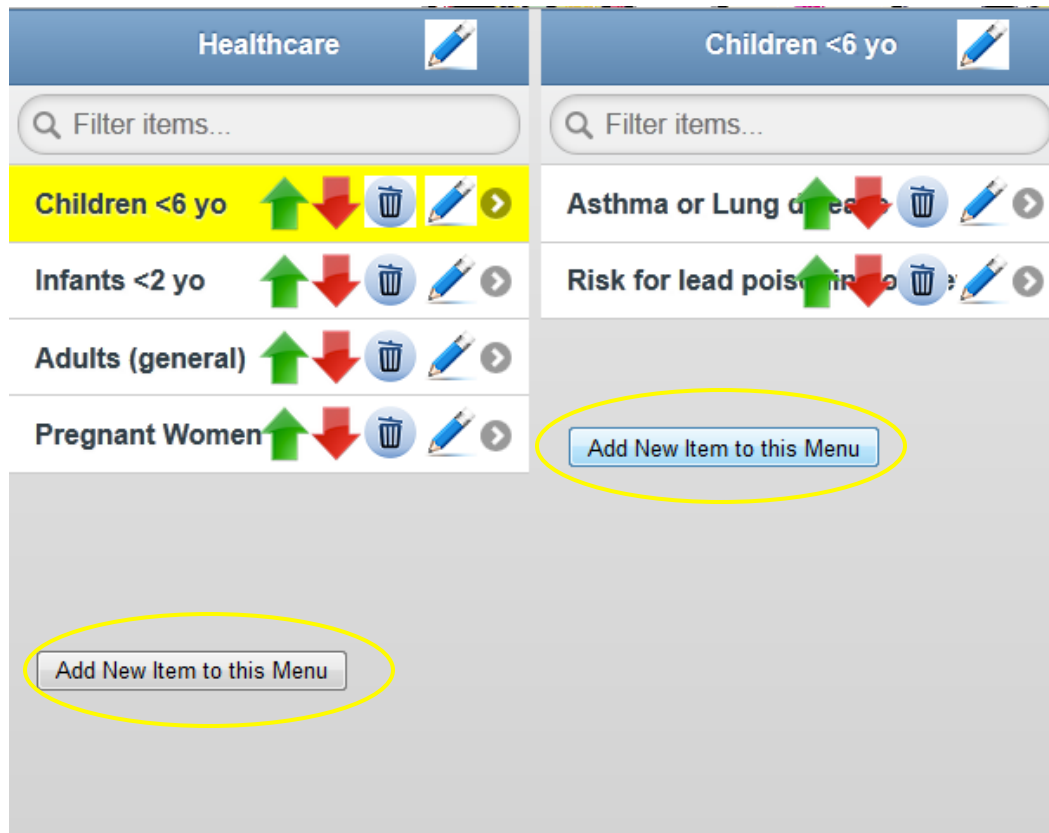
Healthcare

Filter items...

Children <6 yo

Infants <2 yo

Adults (general)

Pregnant Women

Add New Item to this Menu

Children <6 yo

Filter items...

Asthma or Lung d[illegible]

Risk for lead pois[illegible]

Add New Item to this Menu